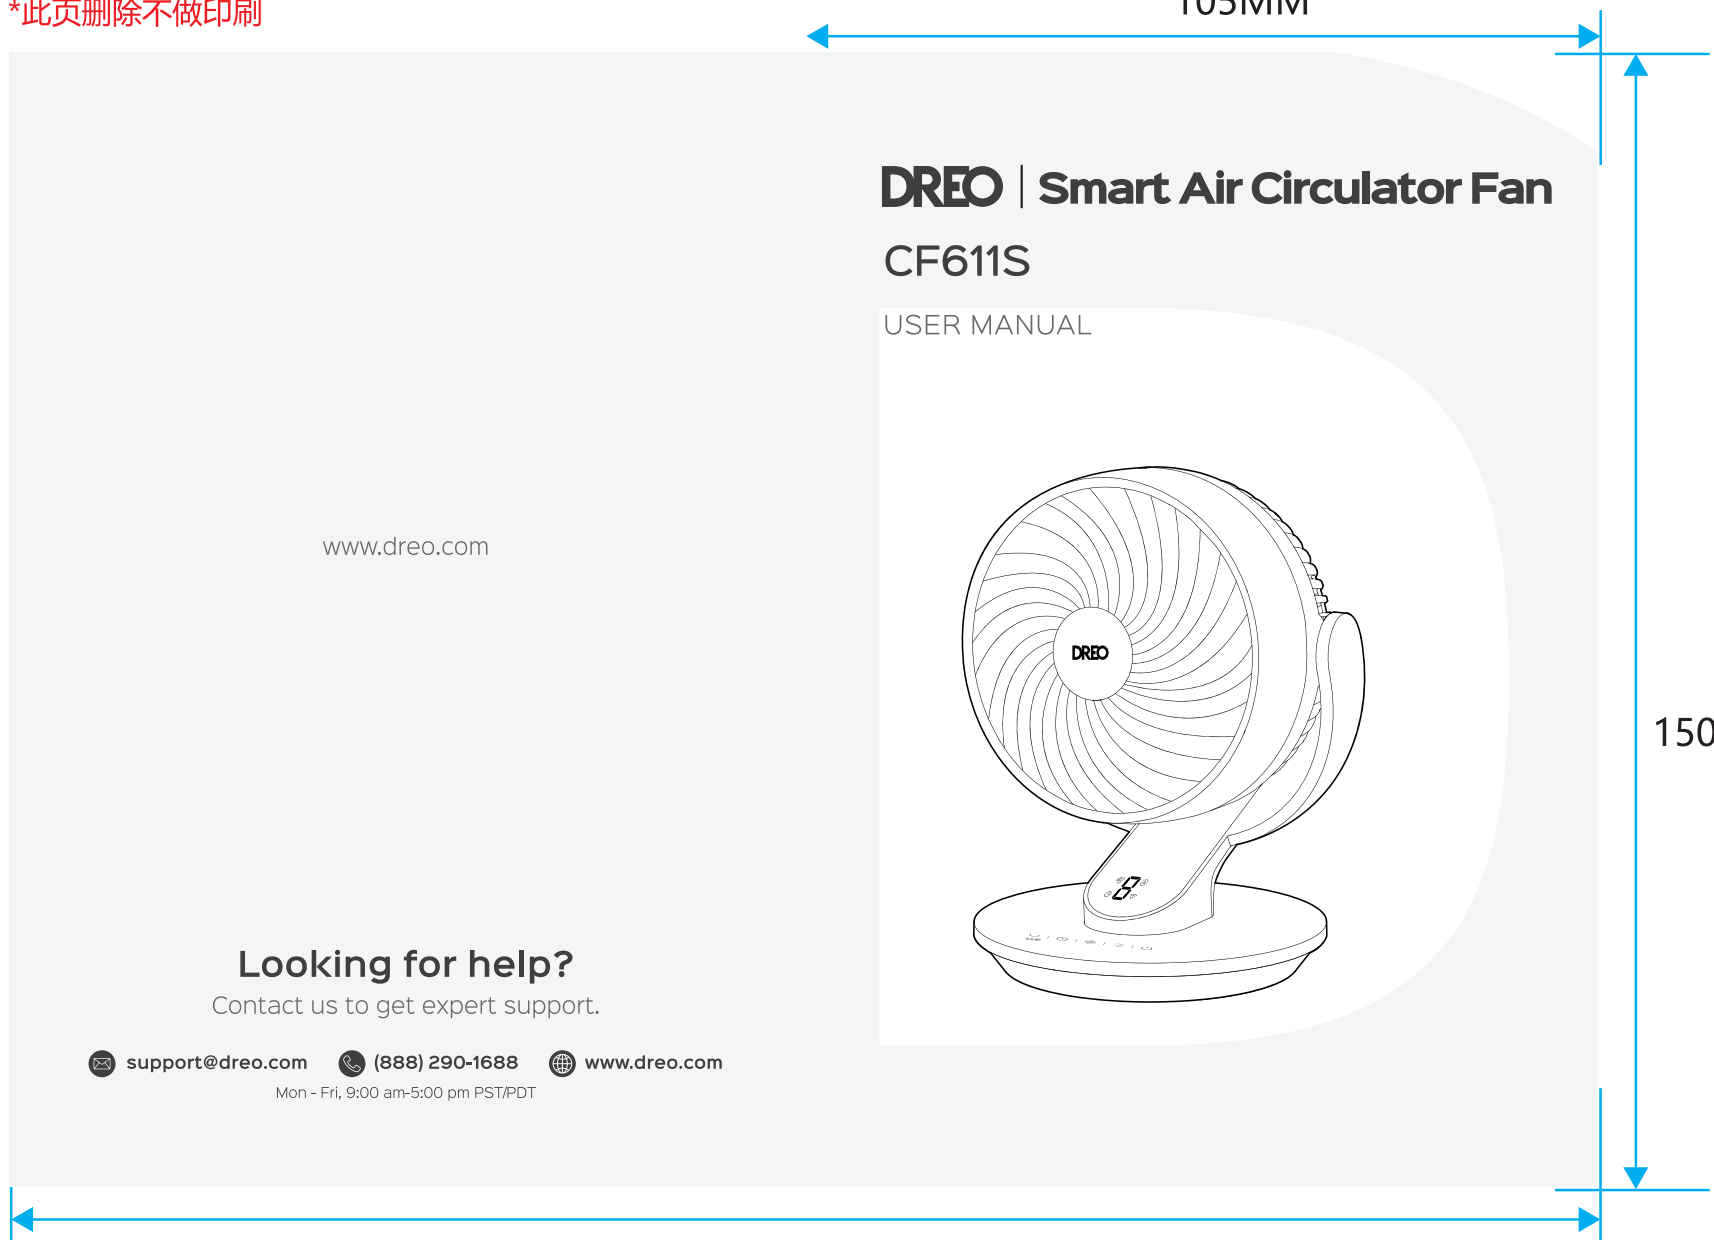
*此页删除不做印刷

105MM

DREO | Smart Air Circulator Fan

CF611S

USER MANUAL

DREO

150

www.dreo.com

Looking for help?

Contact us to get expert support.

support@dreo.com (888) 290-1688 www.dreo.com

Mon - Fri, 9:00 am-5:00 pm PST/PDT